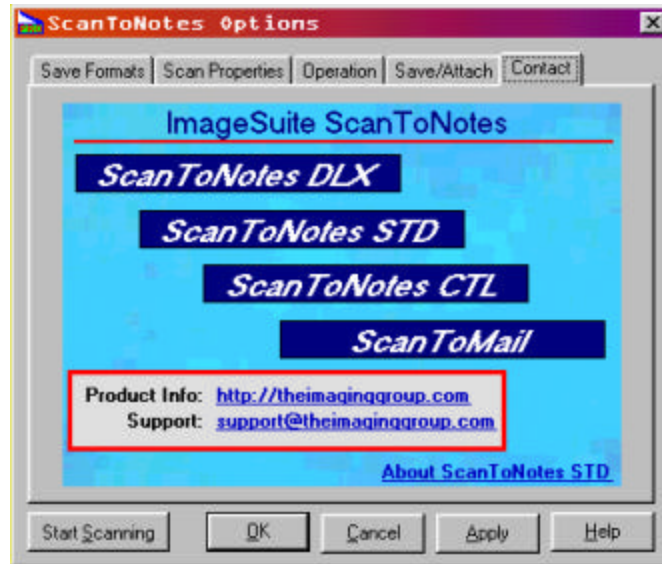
ScanToNotes Options

Save Formats | Scan Properties | Operation | Save/Attach | Contact

ImageSuite ScanToNotes

ScanToNotes DLX

ScanToNotes STD

ScanToNotes CTL

ScanToMail

Product Info: http://theimaginggroup.com
Support: support@theimaginggroup.com

About ScanToNotes STD

Start Scanning | OK | Cancel | Apply | Help